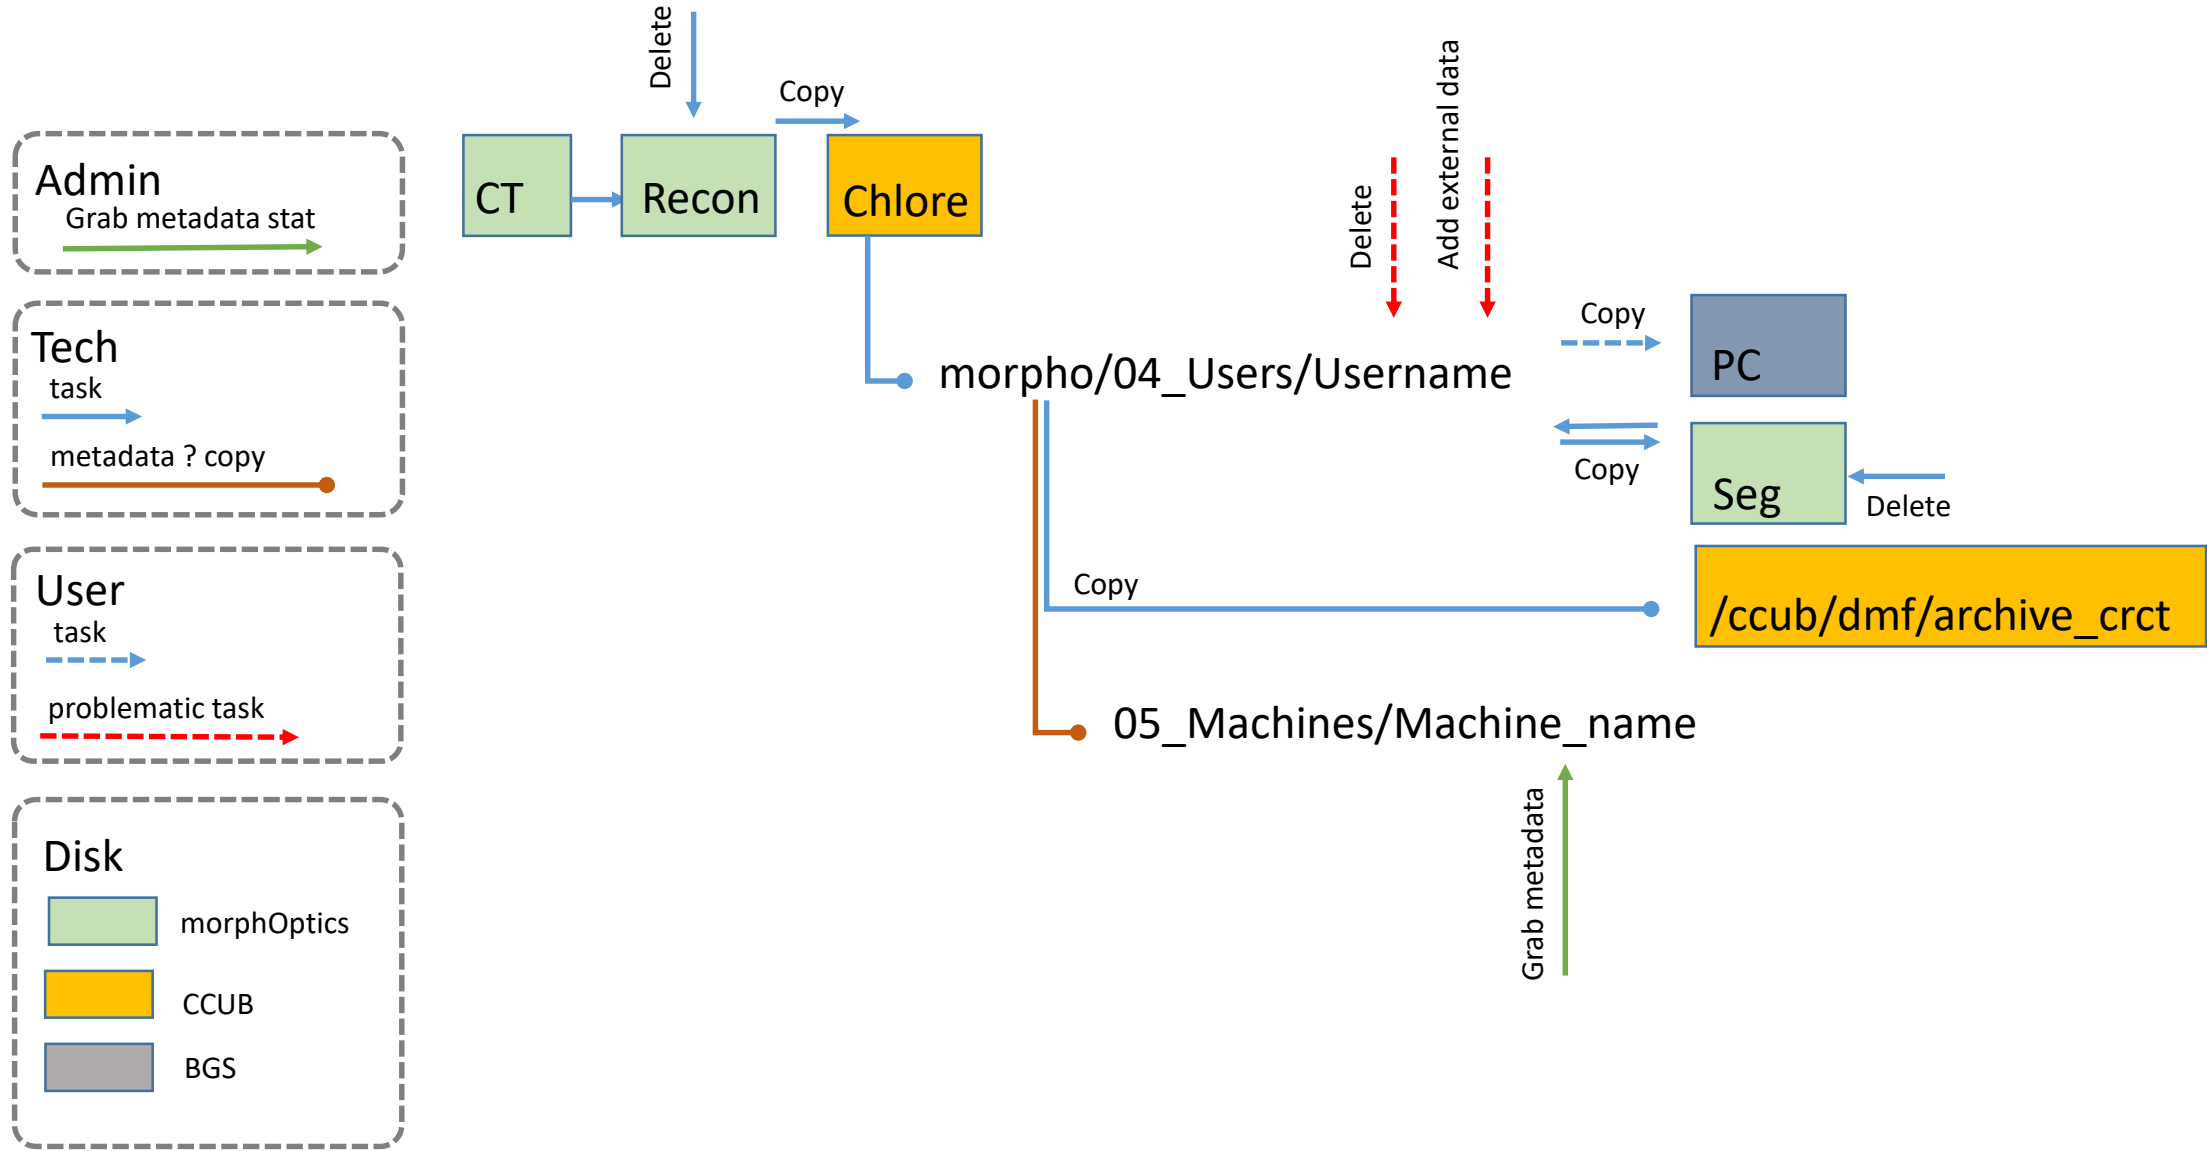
Admin
Grab metadata stat

Tech
task
metadata ? copy

User
task
problematic task

Disk
morphOptics
CCUB
BGS

Delete
Copy
CT
Recon
Chlore

Delete
Add external data
morpho/04_Users/Username
Copy
PC
Copy
Seg
Delete
Copy
/ccub/dmf/archive_crct
05_Machines/Machine_name
Grab metadata